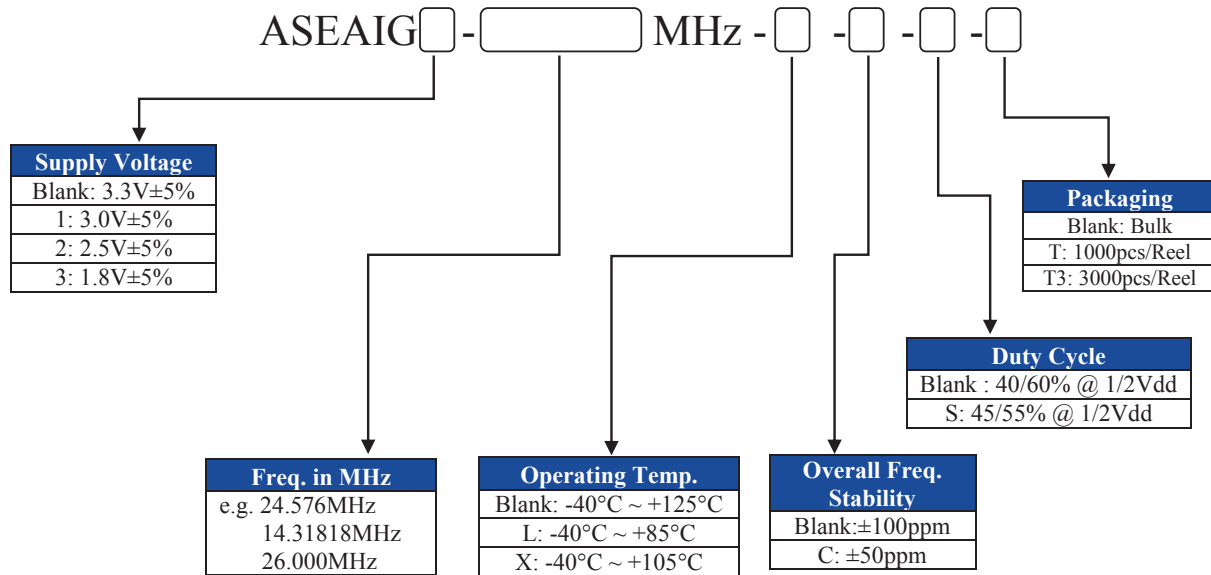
ASEAIG[ ] - [ ] MHz - [ ] - [ ] - [ ] - [ ]

| Supply Voltage |
|---|
| Blank: 3.3V±5% |
| 1: 3.0V±5% |
| 2: 2.5V±5% |
| 3: 1.8V±5% |

| Packaging |
|---|
| Blank: Bulk |
| T: 1000pcs/Reel |
| T3: 3000pcs/Reel |

| Duty Cycle |
|---|
| Blank : 40/60% @ 1/2Vdd |
| S: 45/55% @ 1/2Vdd |

| Freq. in MHz |
|---|
| e.g. 24.576MHz<br>14.31818MHz<br>26.000MHz |

| Operating Temp. |
|---|
| Blank: -40°C ~ +125°C |
| L: -40°C ~ +85°C |
| X: -40°C ~ +105°C |

| Overall Freq. Stability |
|---|
| Blank:±100ppm |
| C: ±50ppm |